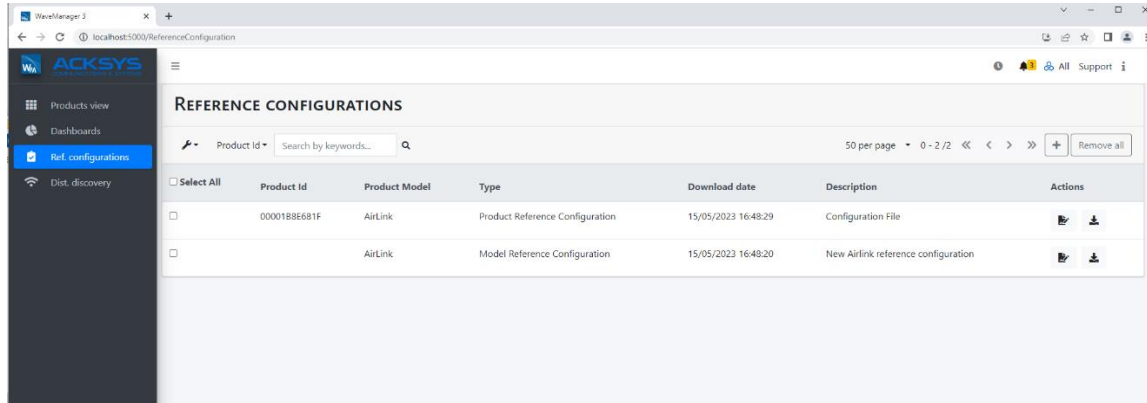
WaveManager 3

localhost:5000/ReferenceConfiguration

ACKSYS

Products view
Dashboards
Ref. configurations
Dist. discovery

3 All Support

REFERENCE CONFIGURATIONS

Product Id ▾ Search by keywords...

50 per page ▾ 0 - 2 / 2 « ‹ › » + Remove all

| Select All | Product Id | Product Model | Type | Download date | Description | Actions |
|---|---|---|---|---|---|---|
| | 00001B8E681F | AirLink | Product Reference Configuration | 15/05/2023 16:48:29 | Configuration File | |
| | | AirLink | Model Reference Configuration | 15/05/2023 16:48:20 | New Airlink reference configuration | |